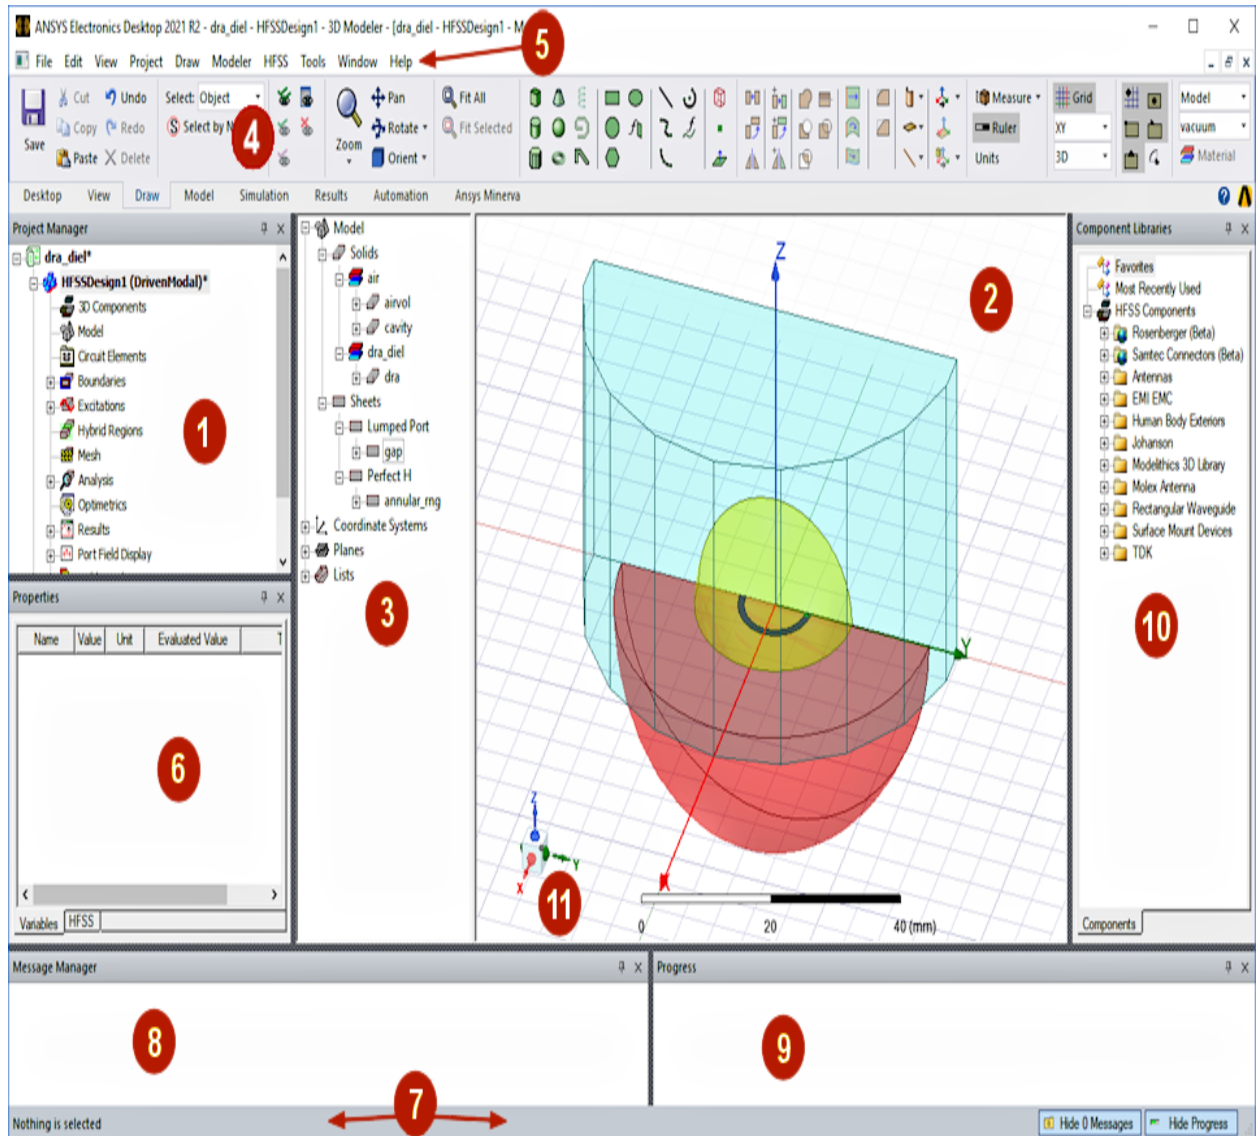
ANSYS Electronics Desktop 2021 R2 - dra_diel - HFSSDesign1 - 3D Modeler - [dra_diel - HFSSDesign1 - M

5

File Edit View Project Draw Modeler HFSS Tools Window Help

Save Cut Copy Paste Undo Redo Delete Select: Object Select by N 4 Zoom Pan Rotate Orient Fit All Fit Selected Measure Ruler Units Grid XY 3D Model vacuum Material

Desktop View Draw Model Simulation Results Automation Ansys Minerva

Project Manager

dra_diel*
HFSSDesign1 (DrivenModal)*
3D Components
Model
Circuit Elements
Boundaries
Excitations
Hybrid Regions
Mesh
Analysis
Optimetrics
Results
Port Field Display

1

Model
Solids
air
airvol
cavity
dra_diel
dra
Sheets
Lumped Port
gap
Perfect H
annular_rng
Coordinate Systems
Planes
Lists

3

Z
Y
2

Component Libraries

Favorites
Most Recently Used
HFSS Components
Rosenberger (Beta)
Samtec Connectors (Beta)
Antennas
EMI EMC
Human Body Exteriors
Johanson
Modelithics 3D Library
Molex Antenna
Rectangular Waveguide
Surface Mount Devices
TDK

10

Components

Properties

| Name | Value | Unit | Evaluated Value | T |
|---|---|---|---|---|

6

Variables HFSS

Z
Y
X
11

0 20 40 (mm)

Message Manager

8

Progress

9

Nothing is selected

7

Hide 0 Messages Hide Progress